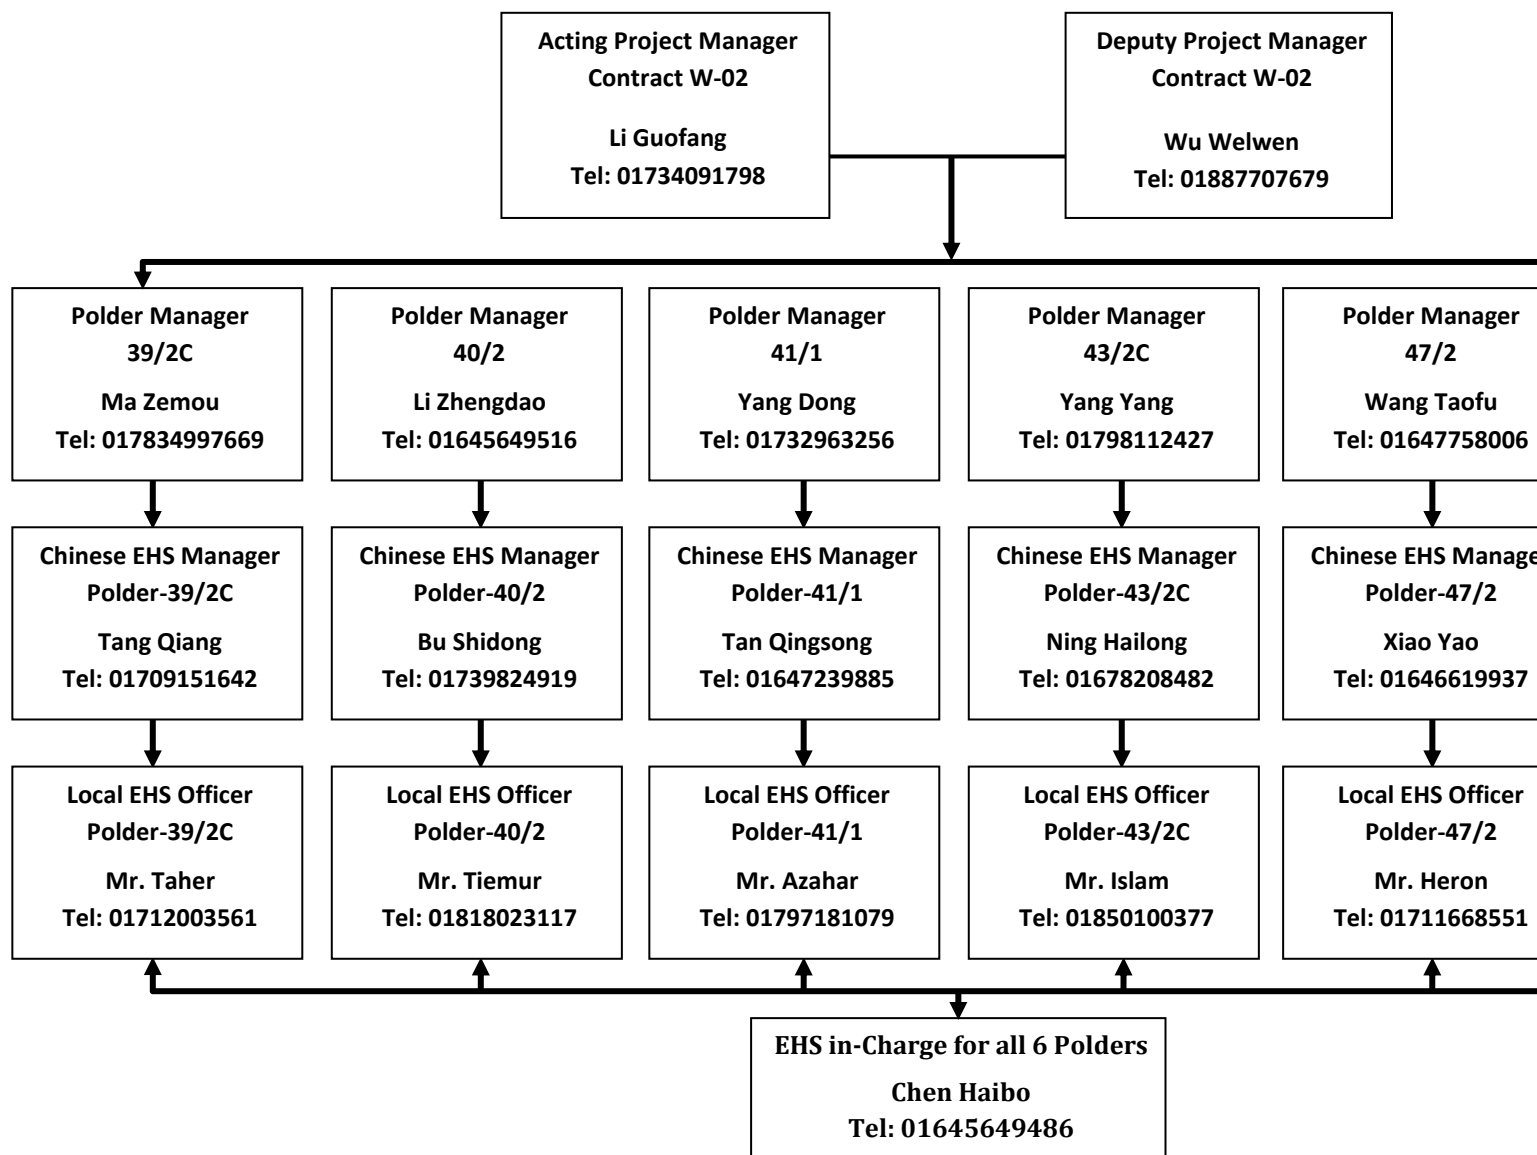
Acting Project Manager
Contract W-02

Li Guofang
Tel: 01734091798

Deputy Project Manager
Contract W-02

Wu Welwen
Tel: 01887707679

Polder Manager
39/2C
Ma Zemou
Tel: 017834997669

Polder Manager
40/2
Li Zhengdao
Tel: 01645649516

Polder Manager
41/1
Yang Dong
Tel: 01732963256

Polder Manager
43/2C
Yang Yang
Tel: 01798112427

Polder Manager
47/2
Wang Taofu
Tel: 01647758006

Chinese EHS Manager
Polder-39/2C
Tang Qiang
Tel: 01709151642

Chinese EHS Manager
Polder-40/2
Bu Shidong
Tel: 01739824919

Chinese EHS Manager
Polder-41/1
Tan Qingsong
Tel: 01647239885

Chinese EHS Manager
Polder-43/2C
Ning Hailong
Tel: 01678208482

Chinese EHS Manage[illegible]
Polder-47/2
Xiao Yao
Tel: 01646619937

Local EHS Officer
Polder-39/2C
Mr. Taher
Tel: 01712003561

Local EHS Officer
Polder-40/2
Mr. Tiemur
Tel: 01818023117

Local EHS Officer
Polder-41/1
Mr. Azahar
Tel: 01797181079

Local EHS Officer
Polder-43/2C
Mr. Islam
Tel: 01850100377

Local EHS Officer
Polder-47/2
Mr. Heron
Tel: 01711668551

EHS in-Charge for all 6 Polders
Chen Haibo
Tel: 01645649486